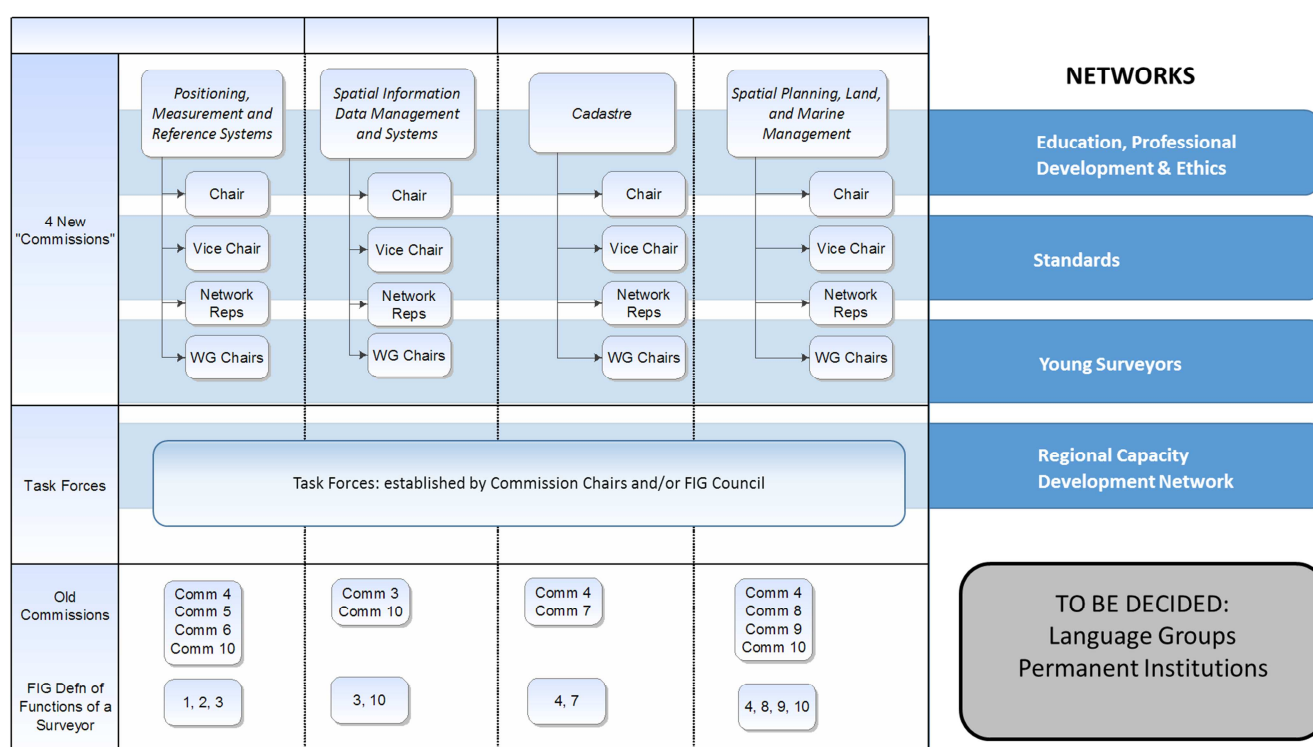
NETWORKS

4 New "Commissions"

Positioning, Measurement and Reference Systems

Chair

Vice Chair

Network Reps

WG Chairs

Spatial Information Data Management and Systems

Chair

Vice Chair

Network Reps

WG Chairs

Cadastre

Chair

Vice Chair

Network Reps

WG Chairs

Spatial Planning, Land, and Marine Management

Chair

Vice Chair

Network Reps

WG Chairs

Education, Professional Development & Ethics

Standards

Young Surveyors

Task Forces

Task Forces: established by Commission Chairs and/or FIG Council

Regional Capacity Development Network

Old Commissions

Comm 4
Comm 5
Comm 6
Comm 10

Comm 3
Comm 10

Comm 4
Comm 7

Comm 4
Comm 8
Comm 9
Comm 10

FIG Defn of Functions of a Surveyor

1, 2, 3

3, 10

4, 7

4, 8, 9, 10

TO BE DECIDED:
Language Groups
Permanent Institutions